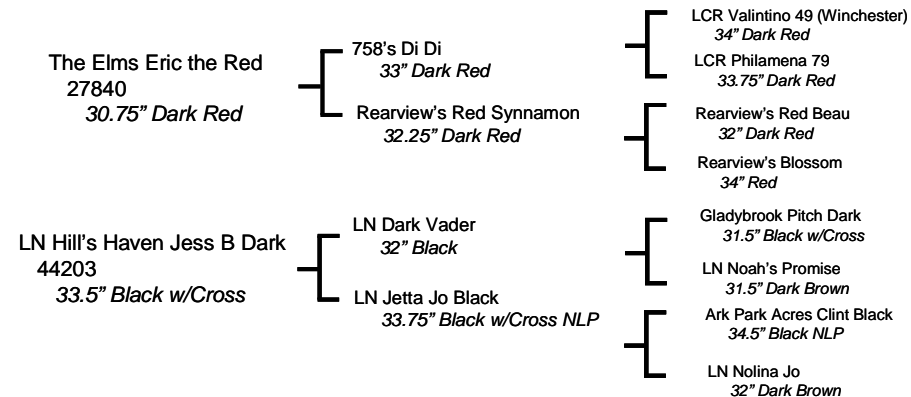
The Elms Eric the Red
27840
30.75" Dark Red

758's Di Di
33" Dark Red

LCR Valintino 49 (Winchester)
34" Dark Red

LCR Philamena 79
33.75" Dark Red

Rearview's Red Synnamon
32.25" Dark Red

Rearview's Red Beau
32" Dark Red

Rearview's Blossom
34" Red

LN Hill's Haven Jess B Dark
44203
33.5" Black w/Cross

LN Dark Vader
32" Black

Gladybrook Pitch Dark
31.5" Black w/Cross

LN Noah's Promise
31.5" Dark Brown

LN Jetta Jo Black
33.75" Black w/Cross NLP

Ark Park Acres Clint Black
34.5" Black NLP

LN Nolina Jo
32" Dark Brown